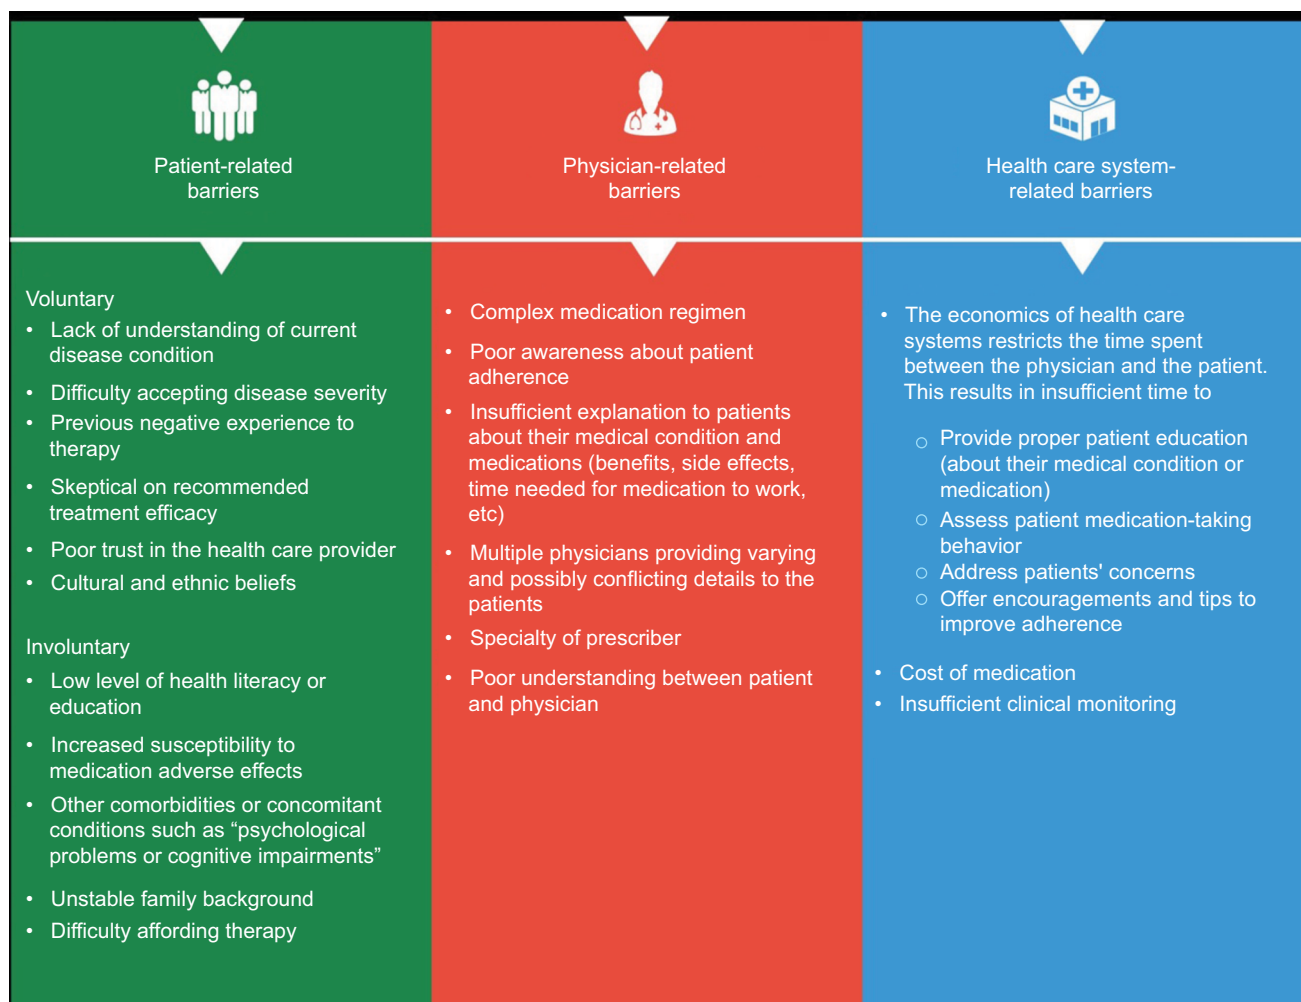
Patient-related barriers

Voluntary
- Lack of understanding of current disease condition
- Difficulty accepting disease severity
- Previous negative experience to therapy
- Skeptical on recommended treatment efficacy
- Poor trust in the health care provider
- Cultural and ethnic beliefs

Involuntary
- Low level of health literacy or education
- Increased susceptibility to medication adverse effects
- Other comorbidities or concomitant conditions such as “psychological problems or cognitive impairments”
- Unstable family background
- Difficulty affording therapy

Physician-related barriers

- Complex medication regimen
- Poor awareness about patient adherence
- Insufficient explanation to patients about their medical condition and medications (benefits, side effects, time needed for medication to work, etc)
- Multiple physicians providing varying and possibly conflicting details to the patients
- Specialty of prescriber
- Poor understanding between patient and physician

Health care system-related barriers

- The economics of health care systems restricts the time spent between the physician and the patient. This results in insufficient time to
  ○ Provide proper patient education (about their medical condition or medication)
  ○ Assess patient medication-taking behavior
  ○ Address patients' concerns
  ○ Offer encouragements and tips to improve adherence
- Cost of medication
- Insufficient clinical monitoring